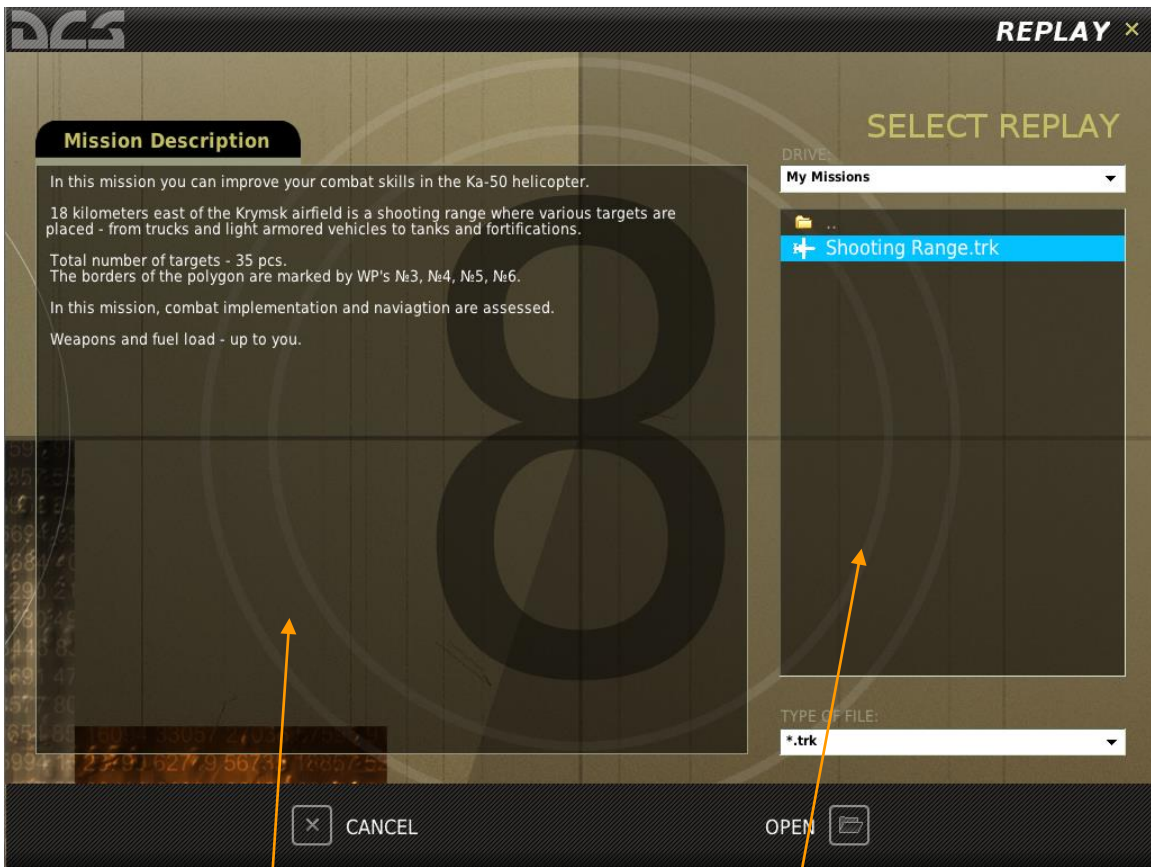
DCS

REPLAY ×

Mission Description

In this mission you can improve your combat skills in the Ka-50 helicopter.

18 kilometers east of the Krymsk airfield is a shooting range where various targets are placed - from trucks and light armored vehicles to tanks and fortifications.

Total number of targets - 35 pcs.
The borders of the polygon are marked by WP's №3, №4, №5, №6.

In this mission, combat implementation and naviagtion are assessed.

Weapons and fuel load - up to you.

SELECT REPLAY

DRIVE:
My Missions

..
Shooting Range.trk

TYPE OF FILE:
*.trk

CANCEL

OPEN